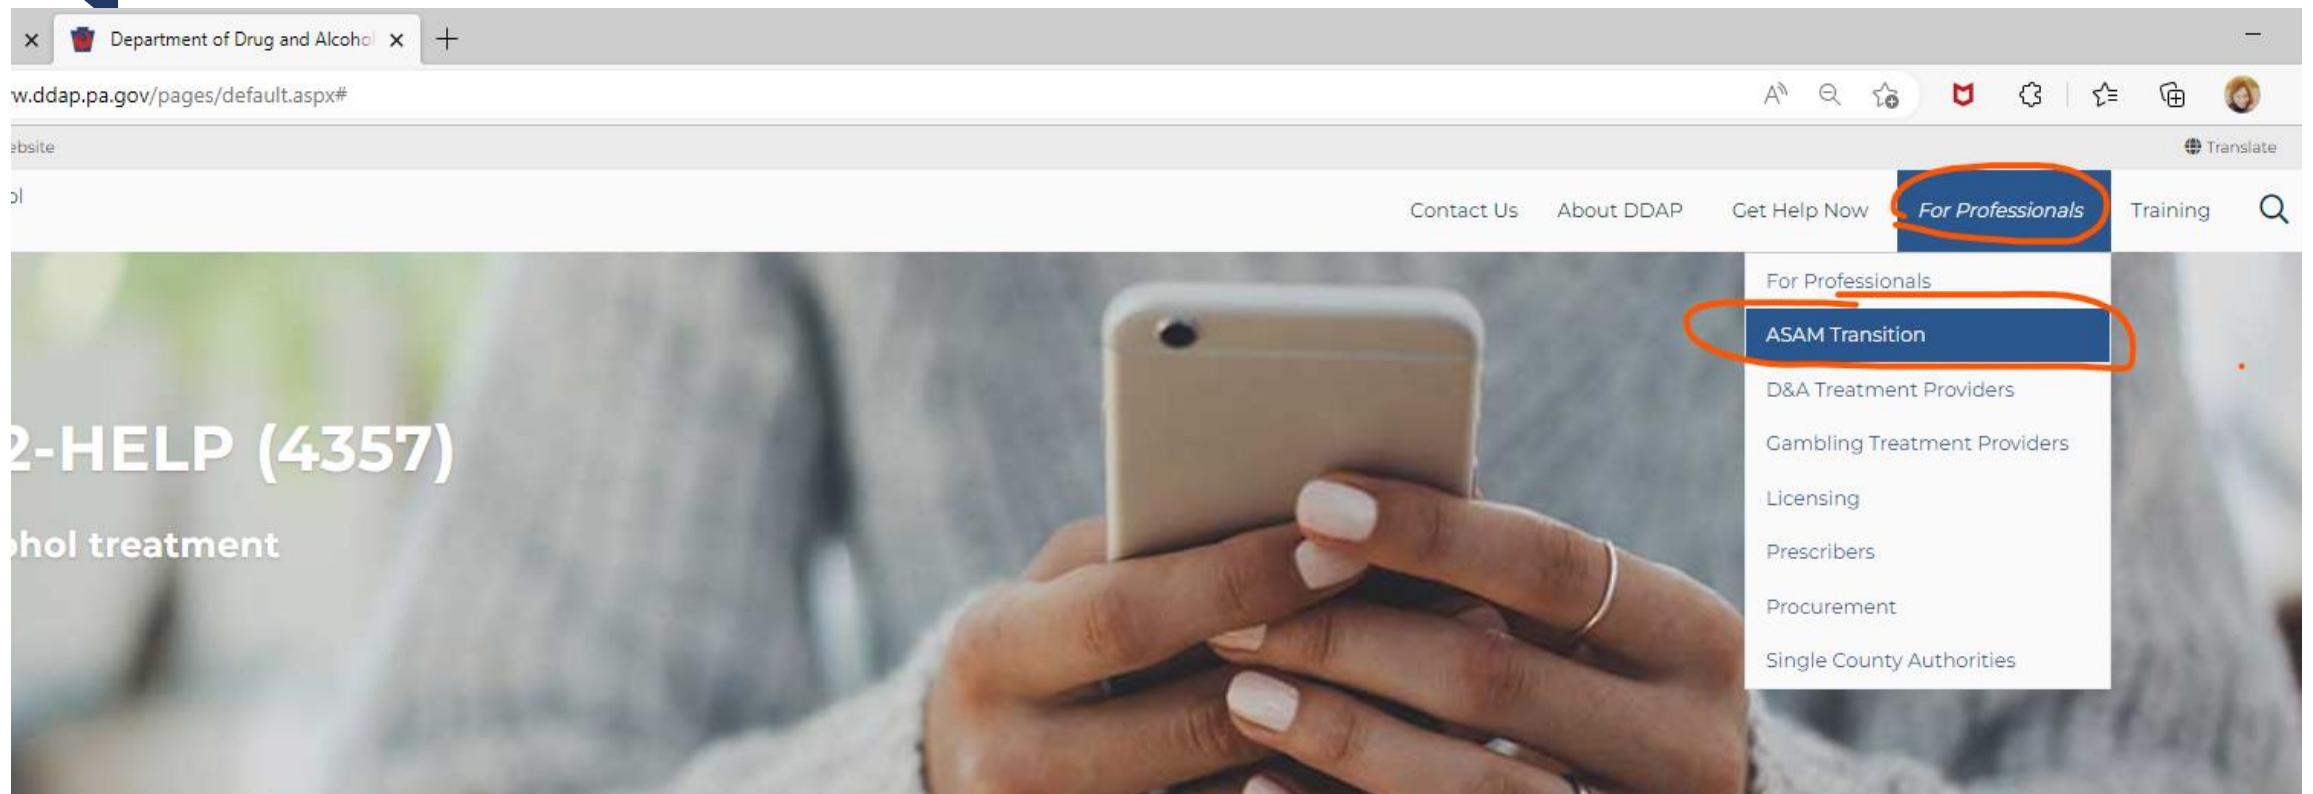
Department of Drug and Alcohol

w.ddap.pa.gov/pages/default.aspx#

ebsite

Translate

ol

Contact Us About DDAP Get Help Now For Professionals Training

For Professionals
ASAM Transition
D&A Treatment Providers
Gambling Treatment Providers
Licensing
Prescribers
Procurement
Single County Authorities

2-HELP (4357)

ohol treatment